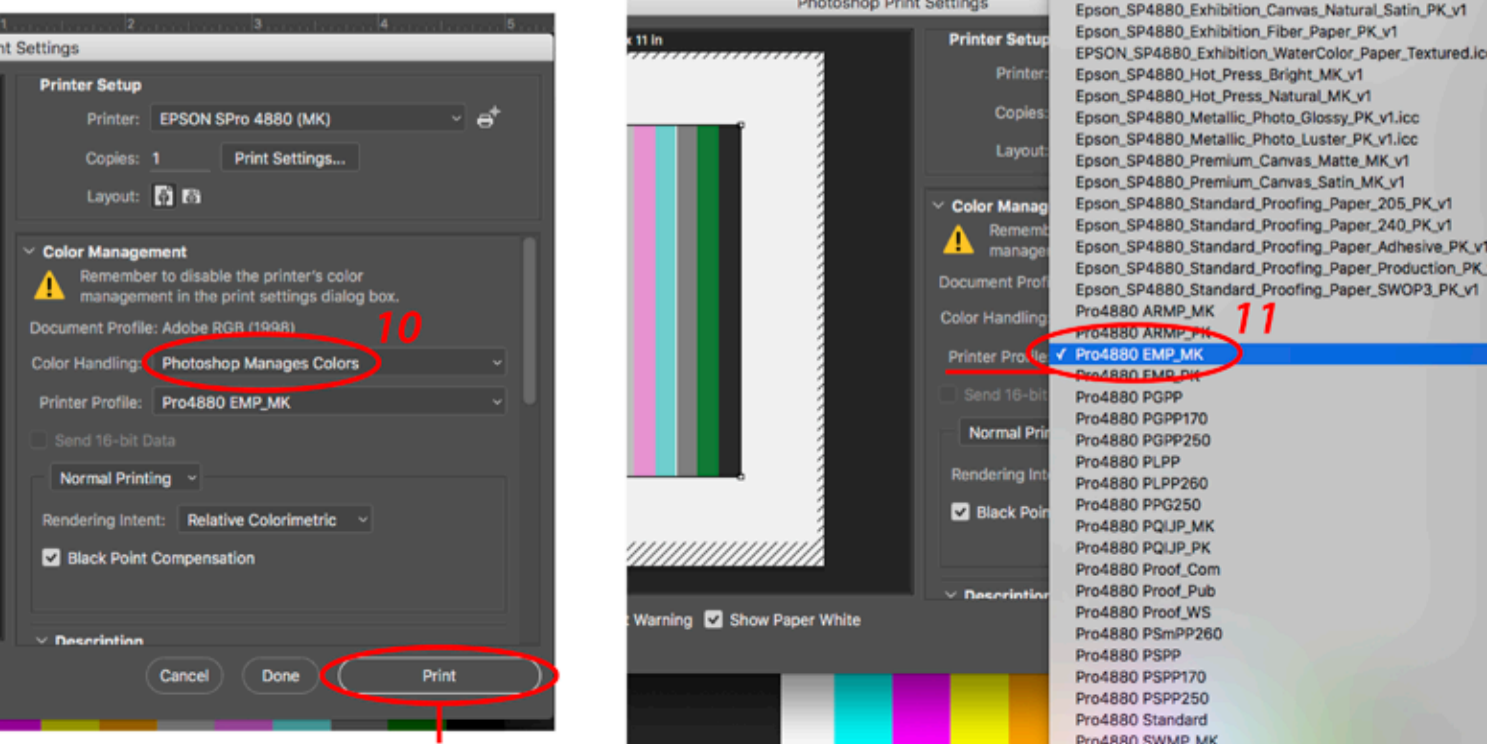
1 2 3 4 5

nt Settings

Printer Setup

Printer: EPSON SPro 4880 (MK)

Copies: 1 Print Settings...

Layout:

Color Management

Remember to disable the printer's color management in the print settings dialog box.

Document Profile: Adobe RGB (1998)

10

Color Handling: Photoshop Manages Colors

Printer Profile: Pro4880 EMP_MK

Send 16-bit Data

Normal Printing

Rendering Intent: Relative Colorimetric

Black Point Compensation

Description

Cancel Done Print

Photoshop Print Settings

x 11 in

Printer Setup

Printer:

Copies:

Layout:

Color Manag

Rememb manage

Document Profi

Color Handling

Printer Profile

Send 16-bit

Normal Pri

Rendering Int

Black Poin

Description

Warning Show Paper White

Epson_SP4880_Exhibition_Canvas_Natural_Satin_PK_v1
Epson_SP4880_Exhibition_Fiber_Paper_PK_v1
EPSON_SP4880_Exhibition_WaterColor_Paper_Textured.icc
Epson_SP4880_Hot_Press_Bright_MK_v1
Epson_SP4880_Hot_Press_Natural_MK_v1
Epson_SP4880_Metallic_Photo_Glossy_PK_v1.icc
Epson_SP4880_Metallic_Photo_Luster_PK_v1.icc
Epson_SP4880_Premium_Canvas_Matte_MK_v1
Epson_SP4880_Premium_Canvas_Satin_MK_v1
Epson_SP4880_Standard_Proofing_Paper_205_PK_v1
Epson_SP4880_Standard_Proofing_Paper_240_PK_v1
Epson_SP4880_Standard_Proofing_Paper_Adhesive_PK_v1
Epson_SP4880_Standard_Proofing_Paper_Production_PK
Epson_SP4880_Standard_Proofing_Paper_SWOP3_PK_v1
Pro4880 ARMP_MK
Pro4880 ARMP_PK
11
✓ Pro4880 EMP_MK
Pro4880 EMP_PK
Pro4880 PGPP
Pro4880 PGPP170
Pro4880 PGPP250
Pro4880 PLPP
Pro4880 PLPP260
Pro4880 PPG250
Pro4880 PQIJP_MK
Pro4880 PQIJP_PK
Pro4880 Proof_Com
Pro4880 Proof_Pub
Pro4880 Proof_WS
Pro4880 PSmPP260
Pro4880 PSPP
Pro4880 PSPP170
Pro4880 PSPP250
Pro4880 Standard
Pro4880 SWMP_MK